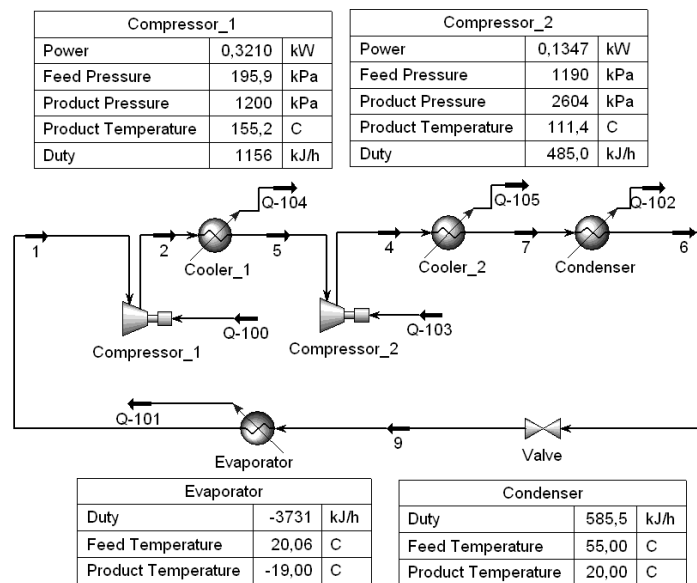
| Compressor_1 | | |
|---|---|---|
| Power | 0,3210 | kW |
| Feed Pressure | 195,9 | kPa |
| Product Pressure | 1200 | kPa |
| Product Temperature | 155,2 | C |
| Duty | 1156 | kJ/h |

| Compressor_2 | | |
|---|---|---|
| Power | 0,1347 | kW |
| Feed Pressure | 1190 | kPa |
| Product Pressure | 2604 | kPa |
| Product Temperature | 111,4 | C |
| Duty | 485,0 | kJ/h |

Q-104
Q-105
Q-102
1
2
Cooler_1
5
4
Cooler_2
7
Condenser
6
Q-100
Q-103
Compressor_1
Compressor_2
Q-101
9
Evaporator
Valve

| Evaporator | | |
|---|---|---|
| Duty | -3731 | kJ/h |
| Feed Temperature | 20,06 | C |
| Product Temperature | -19,00 | C |

| Condenser | | |
|---|---|---|
| Duty | 585,5 | kJ/h |
| Feed Temperature | 55,00 | C |
| Product Temperature | 20,00 | C |